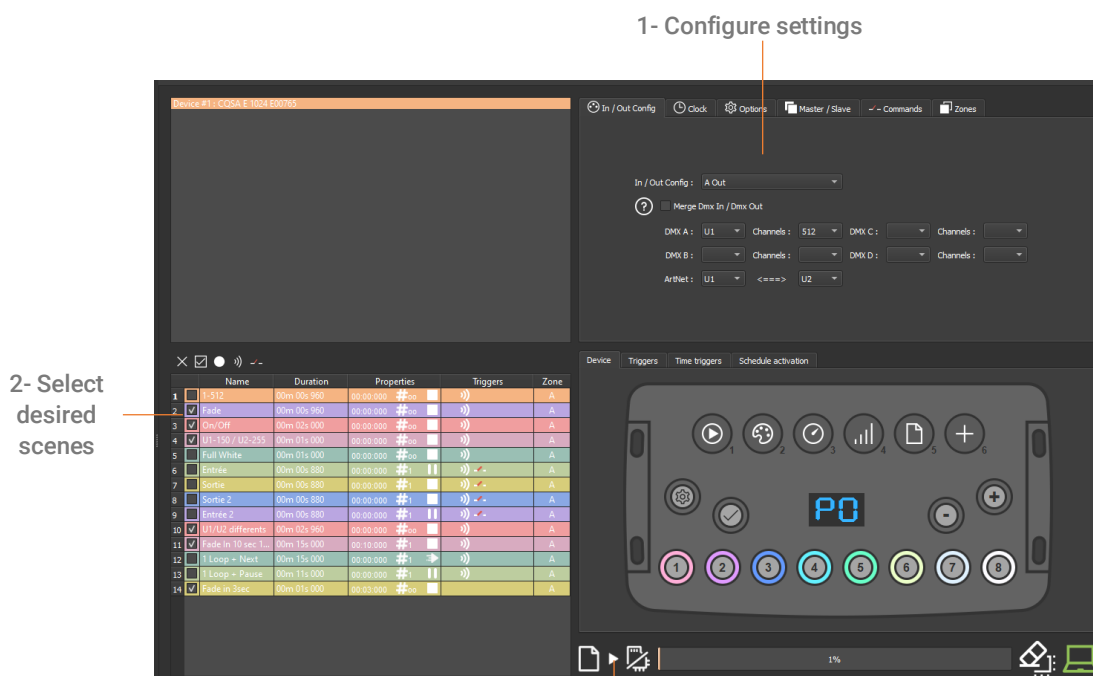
1- Configure settings

2- Select desired scenes

Device #1 : CQSA E 1024 E00765

In / Out Config | Clock | Options | Master / Slave | Commands | Zones

In / Out Config : A Out

Merge Dmx In / Dmx Out

DMX A : U1 Channels : 512 DMX C : Channels :

DMX B : Channels : DMX D : Channels :

ArtNet : U1 <===> U2

| | | Name | Duration | Properties | Triggers | Zone |
|---|---|---|---|---|---|---|
| 1 | | 1-512 | 00m 00s 960 | 00:00:000 | | A |
| 2 | ✓ | Fade | 00m 00s 960 | 00:00:000 | | A |
| 3 | ✓ | On/Off | 00m 02s 000 | 00:00:000 | | A |
| 4 | ✓ | U1-150 / U2-255 | 00m 01s 000 | 00:00:000 | | A |
| 5 | | Full White | 00m 01s 000 | 00:00:000 | | A |
| 6 | | Entrée | 00m 00s 880 | 00:00:000 #1 | | A |
| 7 | | Sortie | 00m 00s 880 | 00:00:000 #1 | | A |
| 8 | | Sortie 2 | 00m 00s 880 | 00:00:000 #1 | | A |
| 9 | | Entrée 2 | 00m 00s 880 | 00:00:000 #1 | | A |
| 10 | ✓ | U1/U2 differents | 00m 02s 960 | 00:00:000 | | A |
| 11 | ✓ | Fade In 10 sec 1... | 00m 15s 000 | 00:10:000 | | A |
| 12 | | 1 Loop + Next | 00m 15s 000 | 00:00:000 #1 | | A |
| 13 | | 1 Loop + Pause | 00m 11s 000 | 00:00:000 #1 | | A |
| 14 | ✓ | Fade in 3sec | 00m 01s 000 | 00:03:000 | | A |

Device | Triggers | Time triggers | Schedule activation

1 2 3 4 5 6

P0

1 2 3 4 5 6 7 8

1%